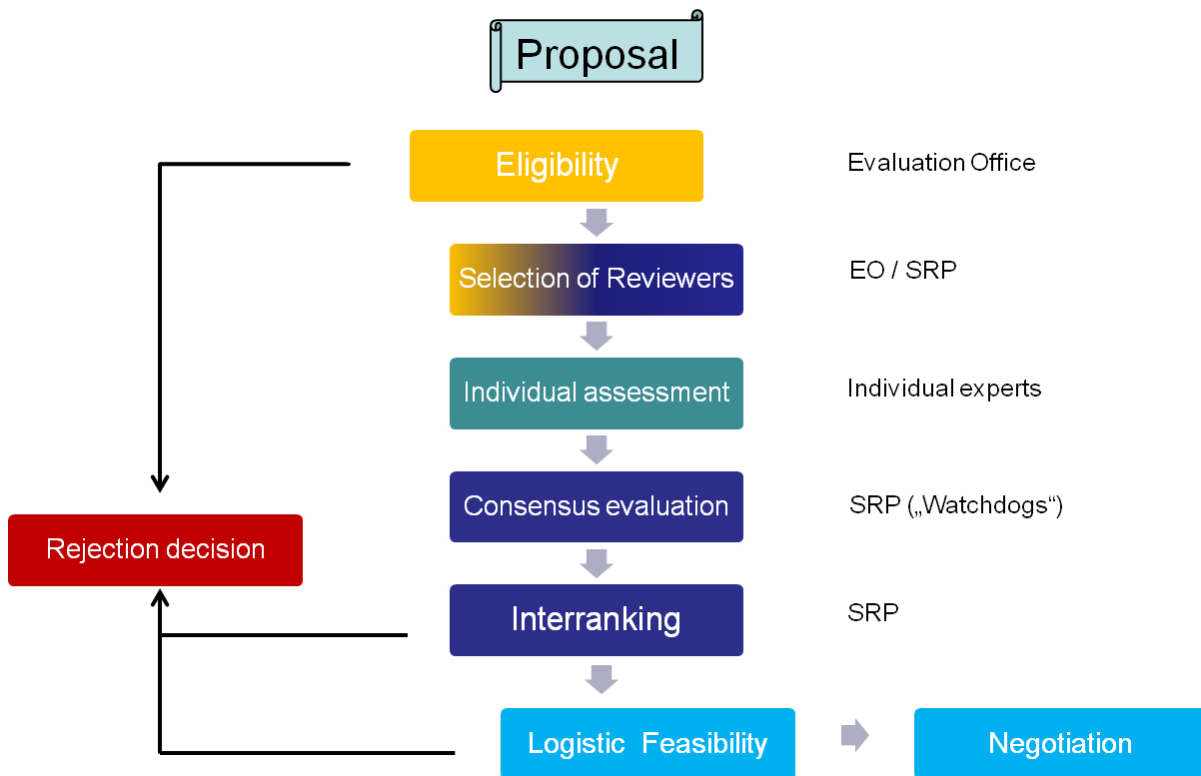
Proposal

Eligibility

Evaluation Office

Selection of Reviewers

EO / SRP

Individual assessment

Individual experts

Consensus evaluation

SRP („Watchdogs“)

Rejection decision

Interranking

SRP

Logistic Feasibility

Negotiation